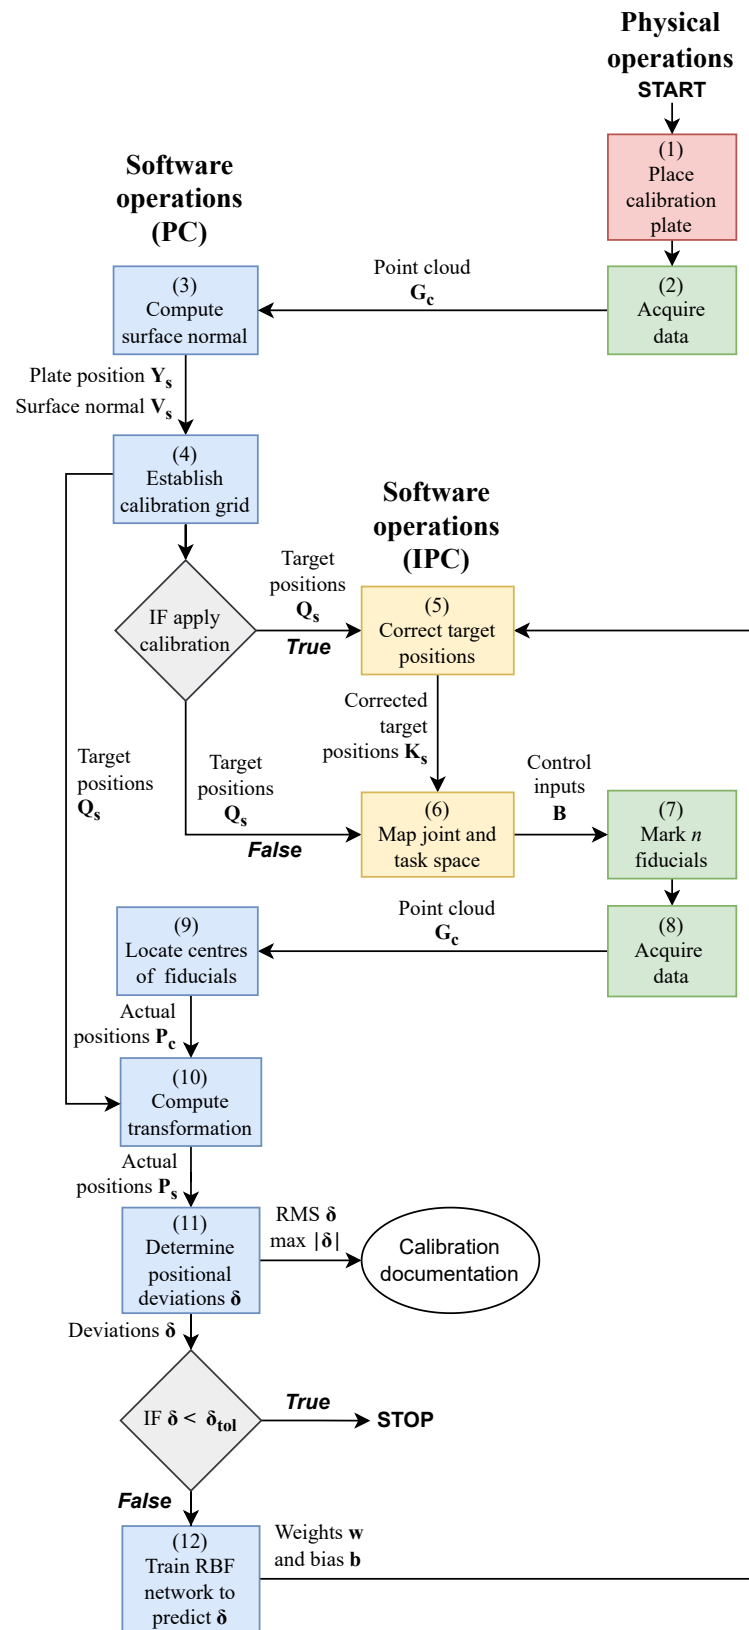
Physical operations

START

(1) Place calibration plate

(2) Acquire data

Point cloud $\mathbf{G_c}$

Software operations (PC)

(3) Compute surface normal

Plate position $\mathbf{Y_s}$

Surface normal $\mathbf{V_s}$

(4) Establish calibration grid

Software operations (IPC)

IF apply calibration

Target positions $\mathbf{Q_s}$

True

(5) Correct target positions

Corrected target positions $\mathbf{K_s}$

Target positions $\mathbf{Q_s}$

Target positions $\mathbf{Q_s}$

False

(6) Map joint and task space

Control inputs $\mathbf{B}$

(7) Mark $n$ fiducials

(8) Acquire data

Point cloud $\mathbf{G_c}$

(9) Locate centres of fiducials

Actual positions $\mathbf{P_c}$

(10) Compute transformation

Actual positions $\mathbf{P_s}$

(11) Determine positional deviations $\boldsymbol{\delta}$

RMS $\boldsymbol{\delta}$

max $|\boldsymbol{\delta}|$

Calibration documentation

Deviations $\boldsymbol{\delta}$

IF $\boldsymbol{\delta} < \boldsymbol{\delta_{tol}}$

True

STOP

False

(12) Train RBF network to predict $\boldsymbol{\delta}$

Weights $\mathbf{w}$ and bias $\mathbf{b}$